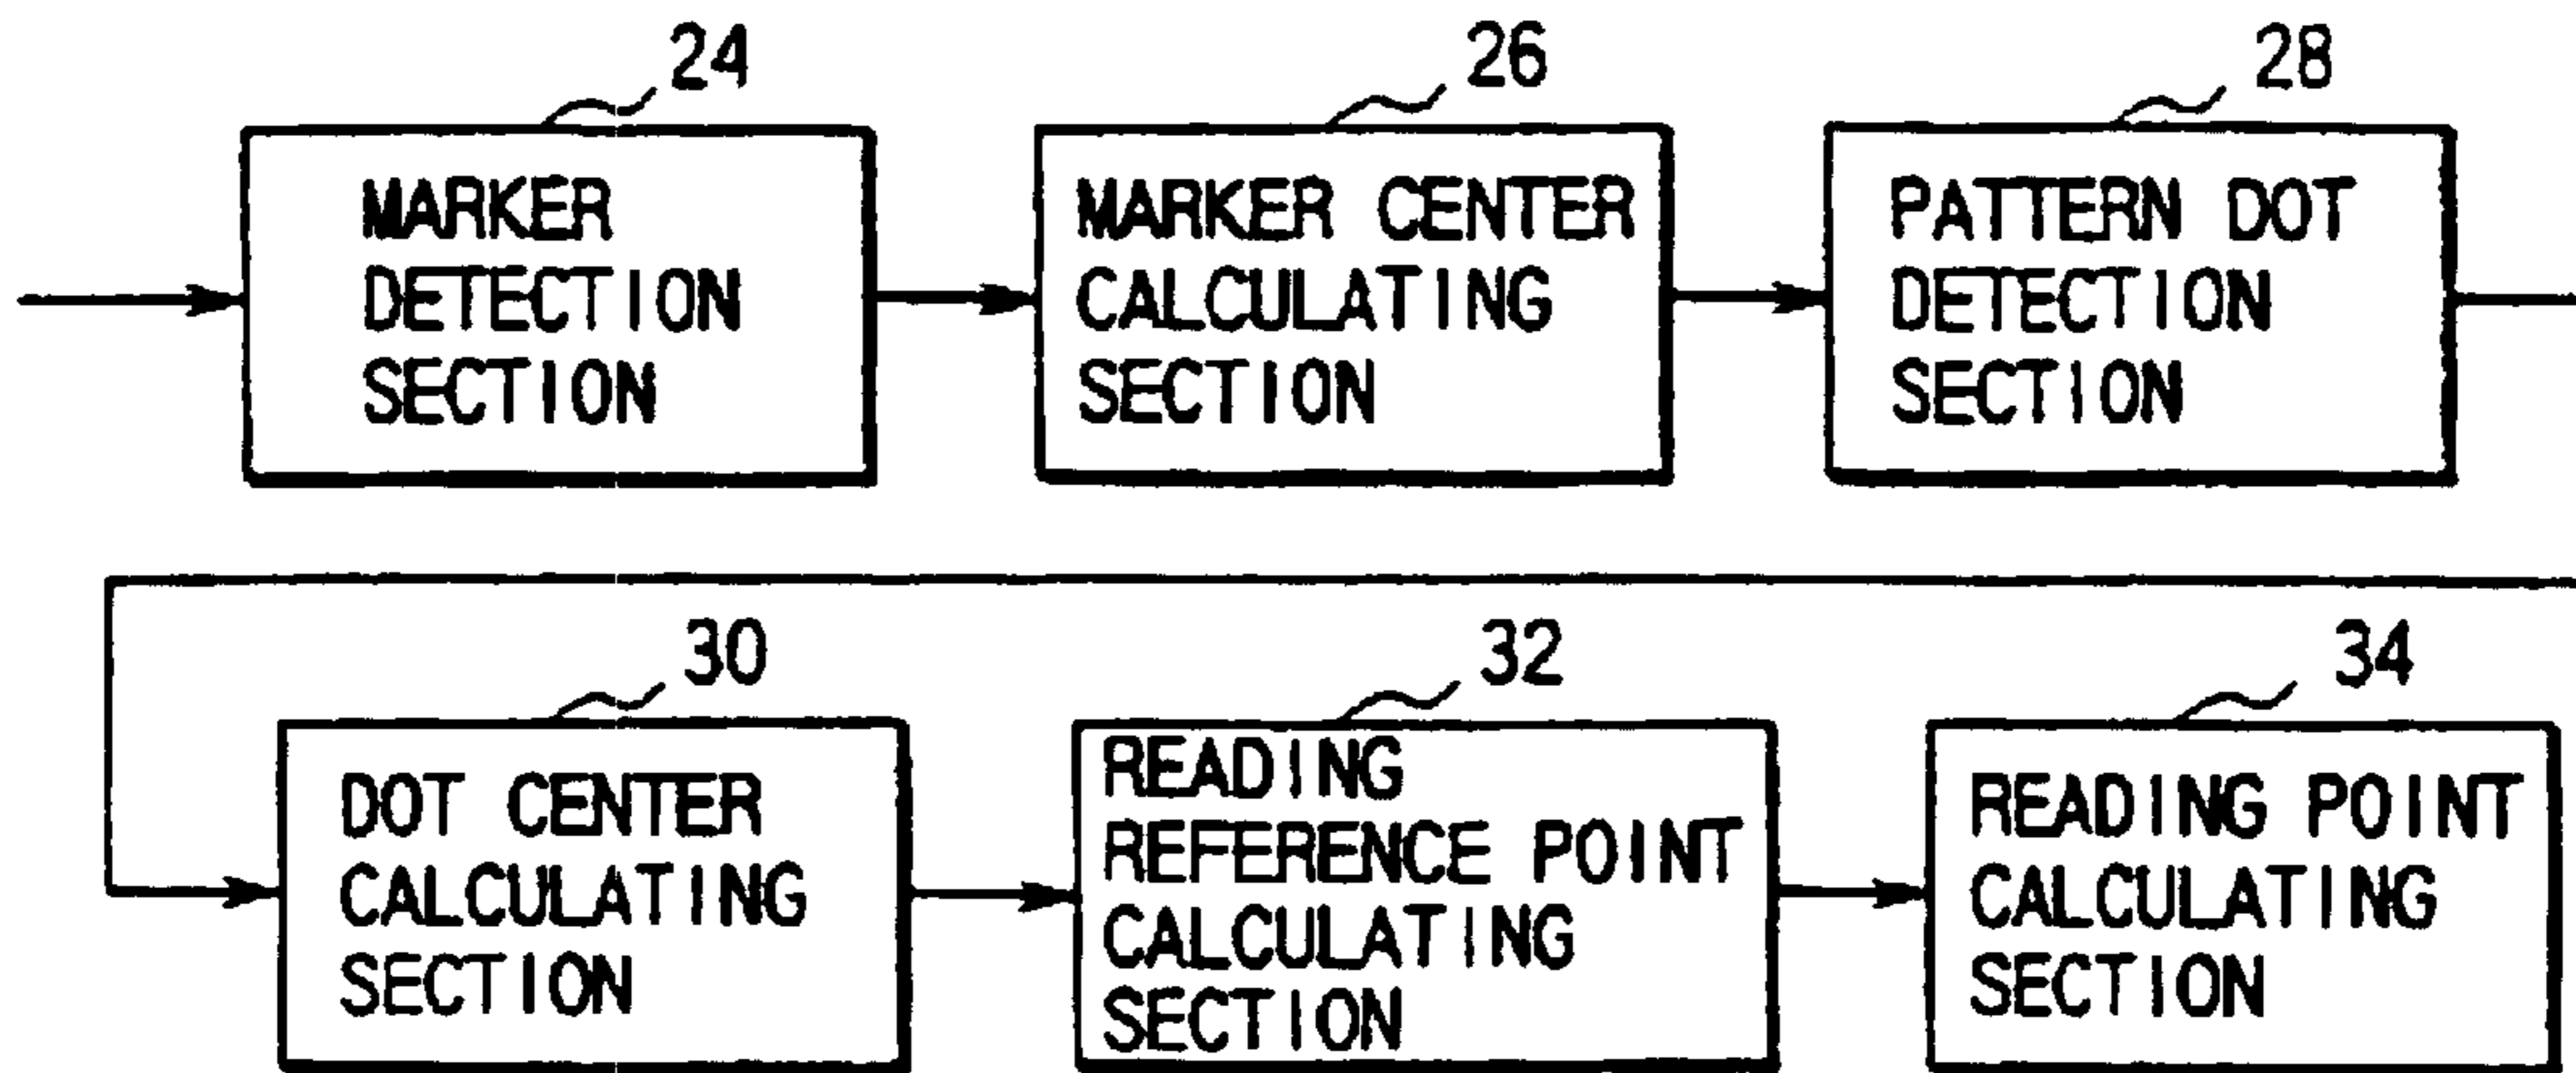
24
MARKER DETECTION SECTION

26
MARKER CENTER CALCULATING SECTION

28
PATTERN DOT DETECTION SECTION

30
DOT CENTER CALCULATING SECTION

32
READING REFERENCE POINT CALCULATING SECTION

34
READING POINT CALCULATING SECTION